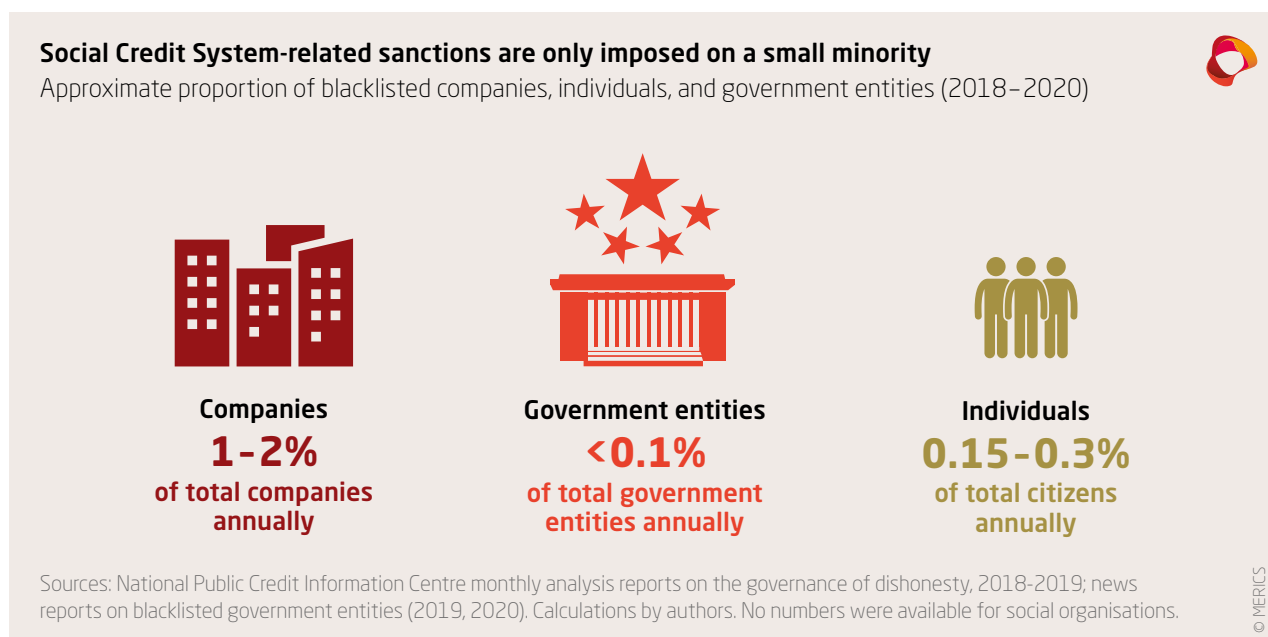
**Social Credit System-related sanctions are only imposed on a small minority**

Approximate proportion of blacklisted companies, individuals, and government entities (2018–2020)

Companies
1–2%
of total companies annually

Government entities
<0.1%
of total government entities annually

Individuals
0.15–0.3%
of total citizens annually

Sources: National Public Credit Information Centre monthly analysis reports on the governance of dishonesty, 2018-2019; news reports on blacklisted government entities (2019, 2020). Calculations by authors. No numbers were available for social organisations.

© MERICS